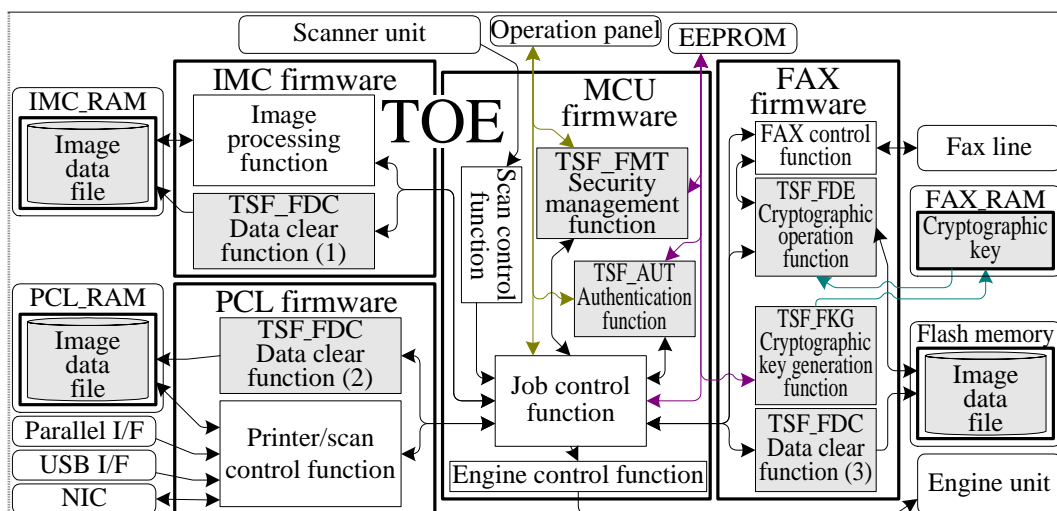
Scanner unit

Operation panel

EEPROM

IMC firmware

IMC_RAM

Image data file

Image processing function

TSF_FDC Data clear function (1)

TOE

MCU firmware

Scan control function

TSF_FMT Security management function

TSF_AUT Authentication function

Job control function

Engine control function

FAX firmware

FAX control function

TSF_FDE Cryptographic operation function

TSF_FKG Cryptographic key generation function

TSF_FDC Data clear function (3)

Fax line

FAX_RAM

Cryptographic key

Flash memory

Image data file

Engine unit

PCL firmware

PCL_RAM

Image data file

TSF_FDC Data clear function (2)

Printer/scan control function

Parallel I/F

USB I/F

NIC